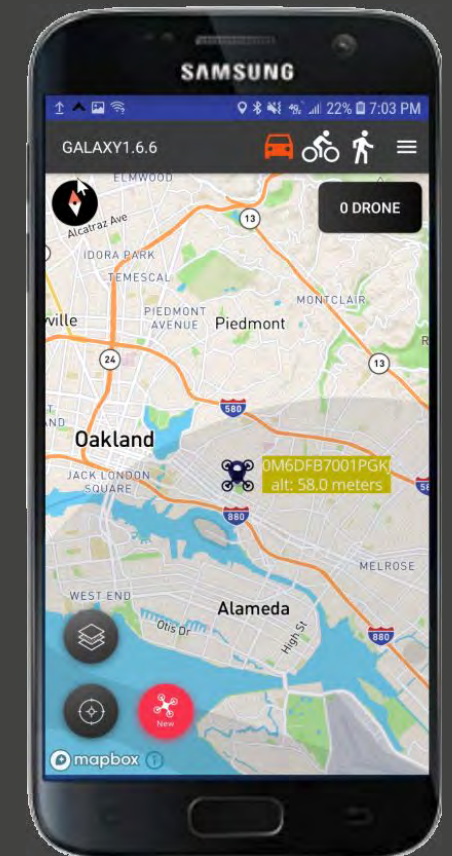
SAMSUNG

22% 7:03 PM

GALAXY1.6.6

0 DRONE

ELMWOOD

Alcatraz Ave

13

IDORA PARK

TEMESCAL

rville

PIEDMONT AVENUE

Piedmont

MONTCLAIR

24

13

580

Oakland

JACK LONDON SQUARE

0M6DFB7001PGK
alt: 58.0 meters

880

MELROSE

WEST END

Alameda

Otis Dr

High St

880

New

mapbox